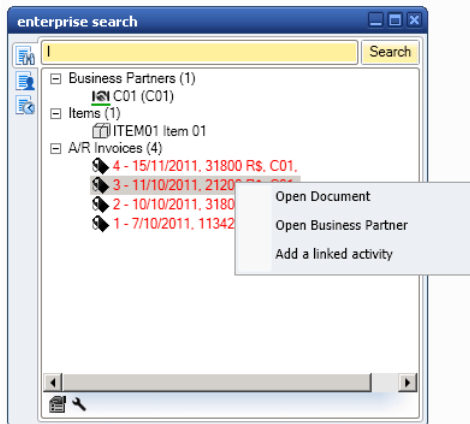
enterprise search

I

Search

Business Partners (1)
C01 (C01)
Items (1)
ITEM01 Item 01
A/R Invoices (4)
4 - 15/11/2011, 31800 R$, C01,
3 - 11/10/2011, 21200 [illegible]
2 - 10/10/2011, 3180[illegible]
1 - 7/10/2011, 11342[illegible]

Open Document
Open Business Partner
Add a linked activity